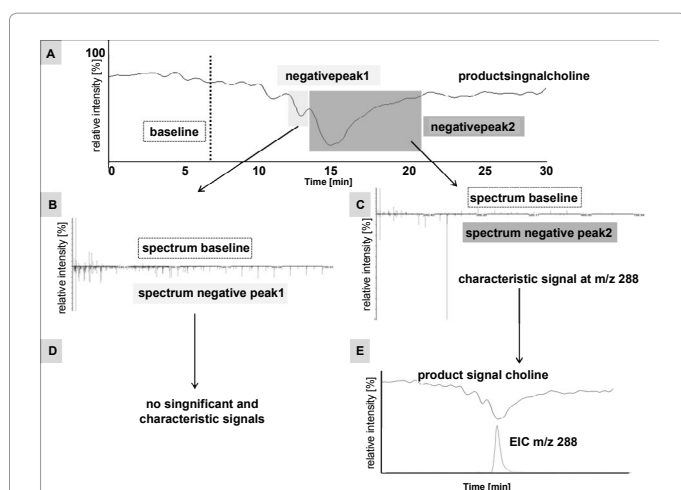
A

100

relative intensity [%]

negativepeak1

productsignalcholine

baseline

negativepeak2

0 5 10 15 20 25 30

Time [min]

B

relative intensity [%]

spectrum baseline

spectrum negative peak1

C

relative intensity [%]

spectrum baseline

spectrum negative peak2

characteristic signal at m/z 288

D

no singnificant and characteristic signals

E

product signal choline

relative intensity [%]

EIC m/z 288

Time [min]